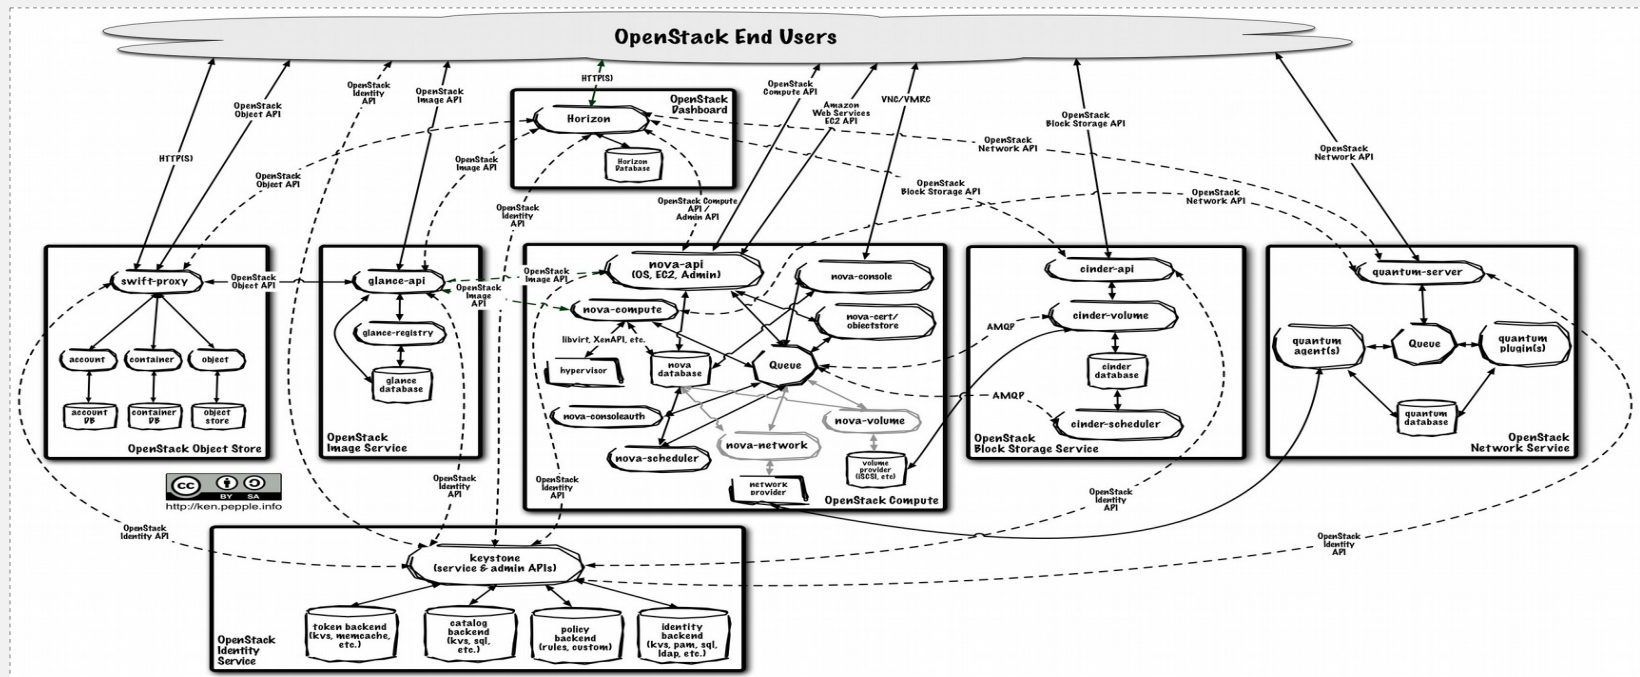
OpenStack End Users

HTTP(S)
OpenStack Object API
OpenStack Identity API
OpenStack Image API
HTTP(S)
OpenStack Compute API
Amazon Web Services EC2 API
VNC/VMRC
OpenStack Block Storage API
OpenStack Network API

OpenStack Dashboard
Horizon
Horizon Database
OpenStack Object API
OpenStack Image API
OpenStack Identity API
OpenStack Compute API / Admin API
OpenStack Network API
OpenStack Block Storage API
OpenStack Network API

swift-proxy
account
container
object
account DB
container DB
object store
OpenStack Object Store

OpenStack Object API
glance-api
glance-registry
glance database
OpenStack Image Service
OpenStack Image API

OpenStack Image API
nova-api (OS, EC2, Admin)
nova-console
nova-compute
nova-cert/ objectstore
libvirt, XenAPI, etc.
hypervisor
nova database
Queue
nova-consoleauth
nova-network
nova-volume
nova-scheduler
network provider
volume provider (iSCSI, etc)
OpenStack Compute

cinder-api
AMQP
cinder-volume
cinder database
AMQP
cinder-scheduler
OpenStack Block Storage Service

quantum-server
quantum agent(s)
Queue
quantum plugin(s)
quantum database
OpenStack Network Service

BY SA
http://ken.pepple.info

OpenStack Identity API
OpenStack Identity API
OpenStack Identity API
OpenStack Identity API
OpenStack Identity API

keystone (service & admin APIs)
token backend (kvs, memcache, etc.)
catalog backend (kvs, sql, etc.)
policy backend (rules, custom)
identity backend (kvs, pam, sql, ldap, etc.)
OpenStack Identity Service